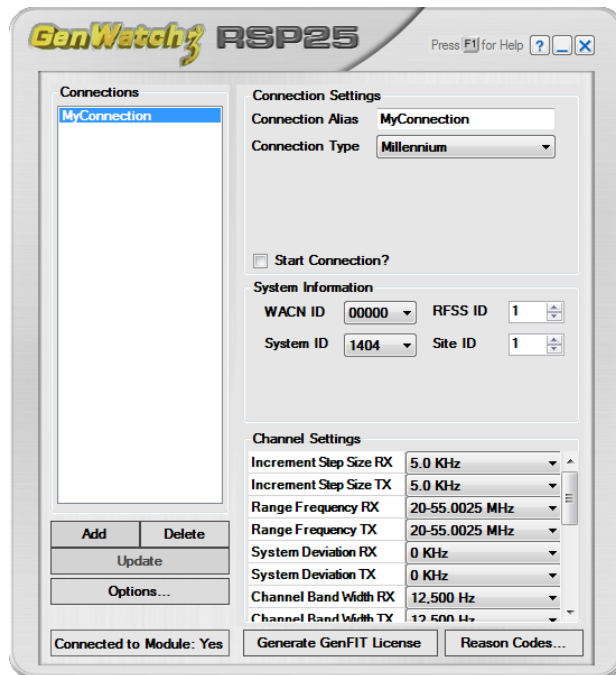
GenWatch3 RSP25

Press F1 for Help ? _ X

Connections

MyConnection

Add Delete

Update

Options...

Connected to Module: Yes

Connection Settings

Connection Alias MyConnection

Connection Type Millennium

Start Connection?

System Information

WACN ID 00000

RFSS ID 1

System ID 1404

Site ID 1

Channel Settings

| | |
|---|---|
| Increment Step Size RX | 5.0 KHz |
| Increment Step Size TX | 5.0 KHz |
| Range Frequency RX | 20-55.0025 MHz |
| Range Frequency TX | 20-55.0025 MHz |
| System Deviation RX | 0 KHz |
| System Deviation TX | 0 KHz |
| Channel Band Width RX | 12,500 Hz |
| Channel Band Width TX | 12,500 Hz |

Generate GenFIT License

Reason Codes...